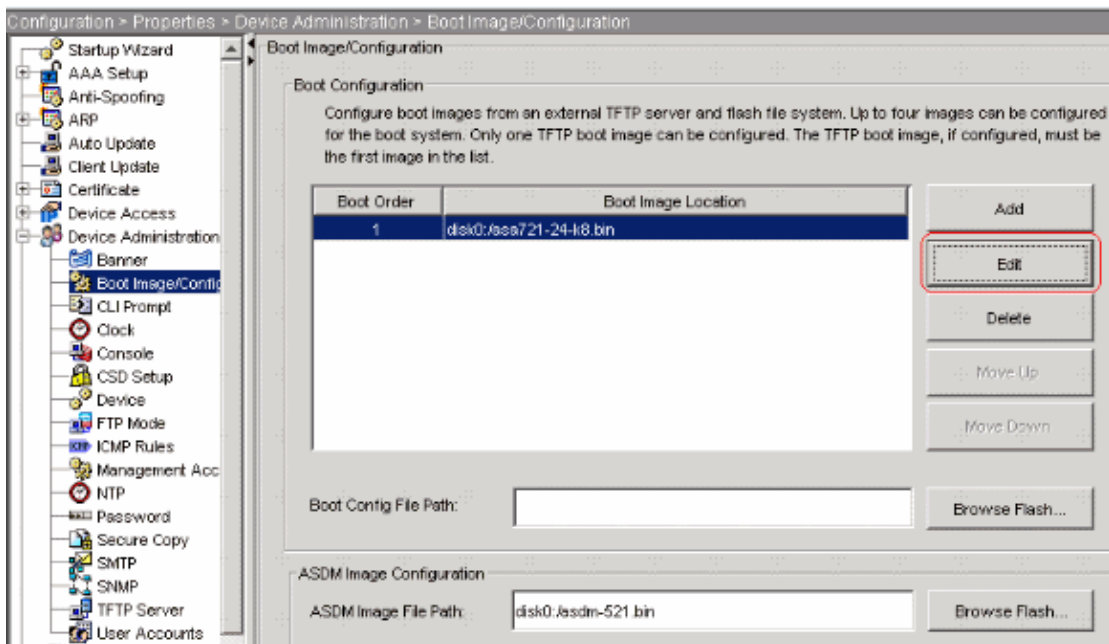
Configuration > Properties > Device Administration > Boot Image/Configuration

Startup Wizard
AAA Setup
Anti-Spoofing
ARP
Auto Update
Client Update
Certificate
Device Access
Device Administration
Banner
Boot Image/Config
CLI Prompt
Clock
Console
CSD Setup
Device
FTP Mode
ICMP Rules
Management Acc
NTP
Password
Secure Copy
SMTP
SNMP
TFTP Server
User Accounts

Boot Image/Configuration

Boot Configuration

Configure boot images from an external TFTP server and flash file system. Up to four images can be configured for the boot system. Only one TFTP boot image can be configured. The TFTP boot image, if configured, must be the first image in the list.

| Boot Order | Boot Image Location |
|---|---|
| 1 | disk0:/asa721-24-k8.bin |

Add
Edit
Delete
Move Up
Move Down

Boot Config File Path:
Browse Flash...

ASDM Image Configuration

ASDM Image File Path: disk0:/asdm-521.bin
Browse Flash...